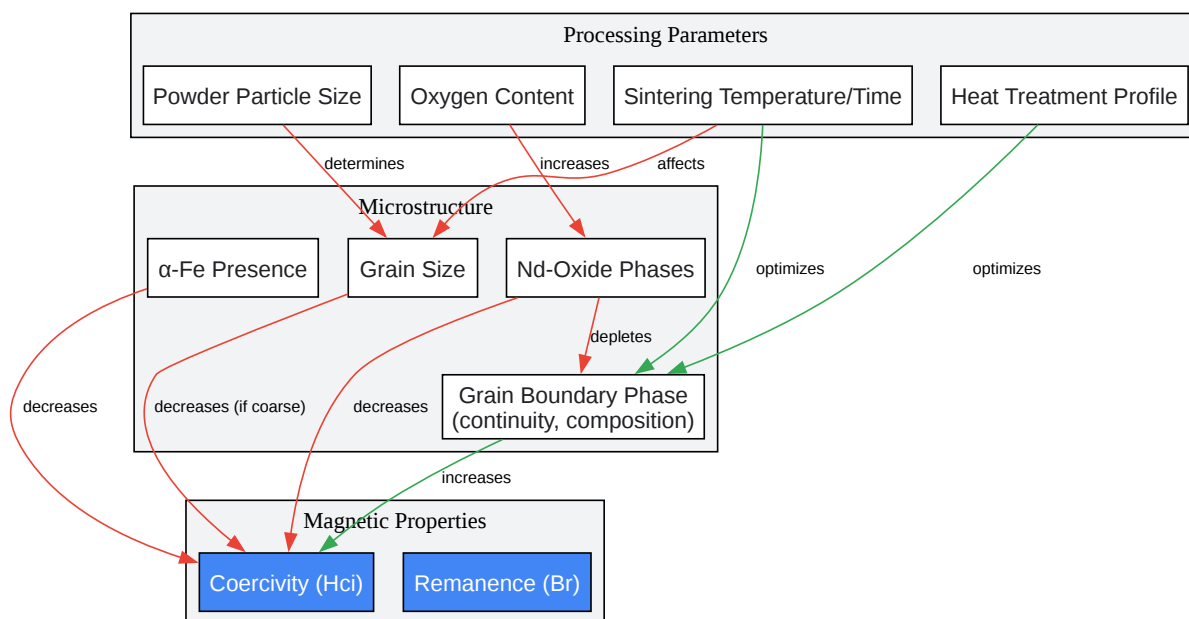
Processing Parameters

Powder Particle Size

Oxygen Content

Sintering Temperature/Time

Heat Treatment Profile

determines

increases

affects

Microstructure

α-Fe Presence

Grain Size

Nd-Oxide Phases

optimizes

optimizes

depletes

decreases

decreases (if coarse)

decreases

Grain Boundary Phase (continuity, composition)

increases

Magnetic Properties

Coercivity (Hci)

Remanence (Br)